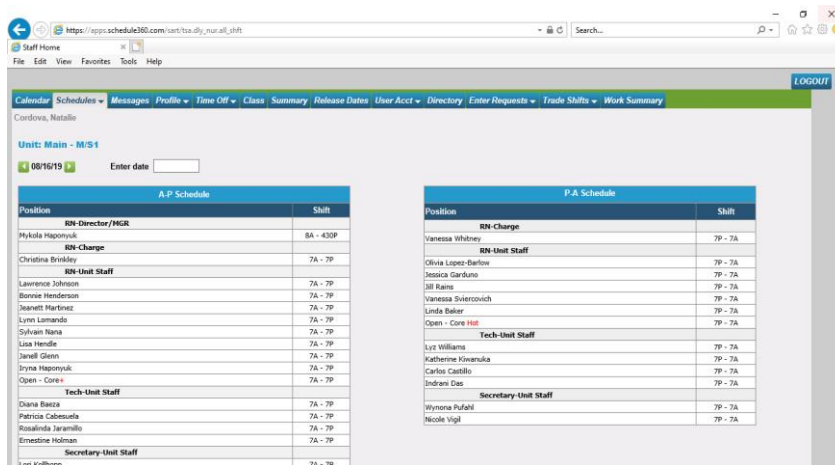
https://apps.schedule360.com/sart/tsa.dly_nur.all_shft

Search...

Staff Home

File Edit View Favorites Tools Help

LOGOUT

Calendar Schedules Messages Profile Time Off Class Summary Release Dates User Acct Directory Enter Requests Trade Shifts Work Summary

Cordova, Natalie

Unit: Main - M/S1

08/16/19 Enter date

A-P Schedule

| Position | Shift |
|---|---|
| RN-Director/MGR | |
| Mykola Haponyuk | 8A - 430P |
| RN-Charge | |
| Christina Brinkley | 7A - 7P |
| RN-Unit Staff | |
| Lawrence Johnson | 7A - 7P |
| Bonnie Henderson | 7A - 7P |
| Jeanett Martinez | 7A - 7P |
| Lynn Lomando | 7A - 7P |
| Sylvain Nana | 7A - 7P |
| Lisa Hendle | 7A - 7P |
| Janell Glenn | 7A - 7P |
| Iryna Haponyuk | 7A - 7P |
| Open - Core+ | 7A - 7P |
| Tech-Unit Staff | |
| Diana Baeza | 7A - 7P |
| Patricia Cabesuela | 7A - 7P |
| Rosalinda Jaramillo | 7A - 7P |
| Ernestine Holman | 7A - 7P |
| Secretary-Unit Staff | |
| Lori Kellhopp | 7A - 7P |

P-A Schedule

| Position | Shift |
|---|---|
| RN-Charge | |
| Vanessa Whitney | 7P - 7A |
| RN-Unit Staff | |
| Olivia Lopez-Barlow | 7P - 7A |
| Jessica Garduno | 7P - 7A |
| Jill Rains | 7P - 7A |
| Vanessa Sviercovich | 7P - 7A |
| Linda Baker | 7P - 7A |
| Open - Core Hot | 7P - 7A |
| Tech-Unit Staff | |
| Lyz Williams | 7P - 7A |
| Katherine Kiwanuka | 7P - 7A |
| Carlos Castillo | 7P - 7A |
| Indrani Das | 7P - 7A |
| Secretary-Unit Staff | |
| Wynona Pufahl | 7P - 7A |
| Nicole Vigil | 7P - 7A |